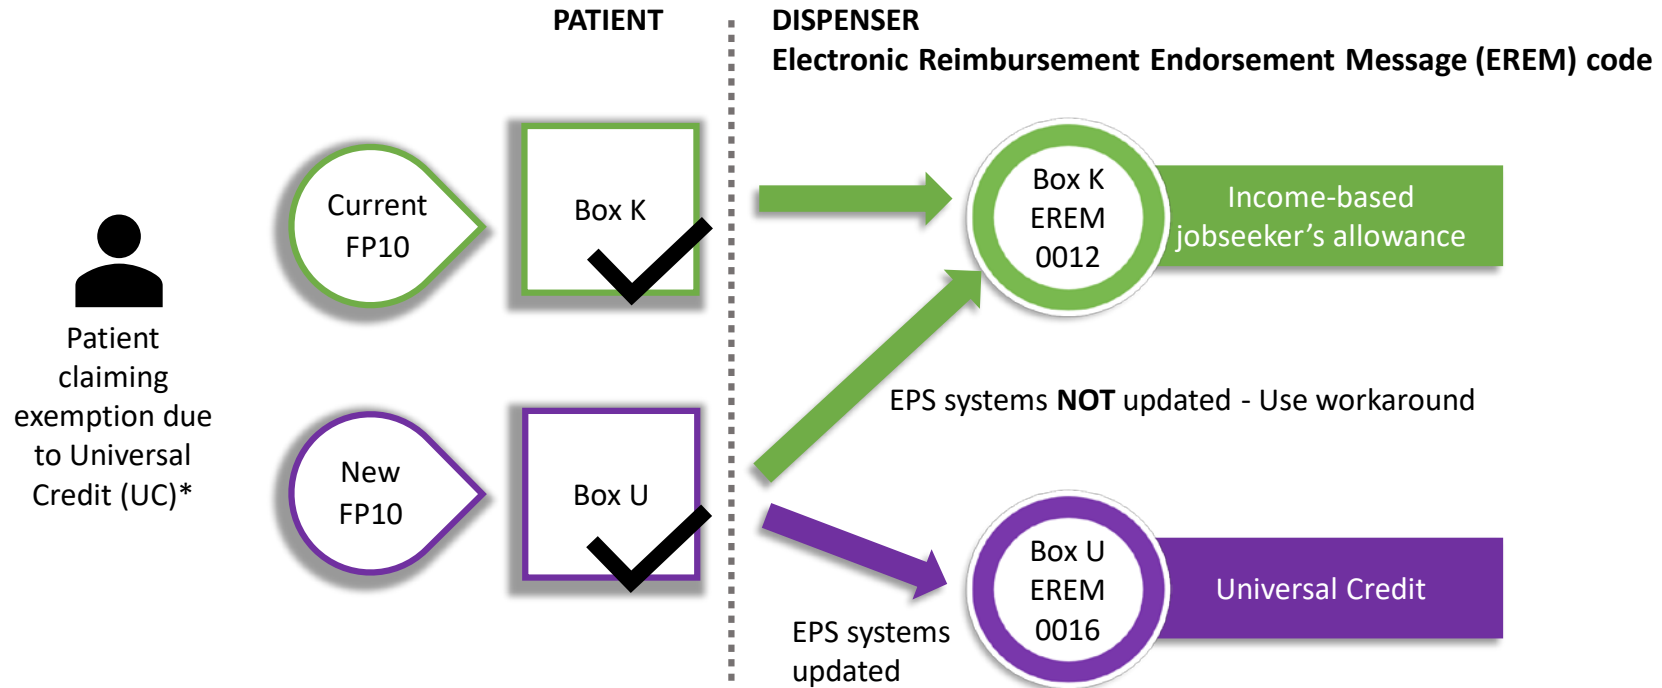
PATIENT

DISPENSER
Electronic Reimbursement Endorsement Message (EREM) code

Patient claiming exemption due to Universal Credit (UC)*

Current FP10

Box K

New FP10

Box U

Box K EREM 0012

Income-based jobseeker’s allowance

EPS systems **NOT** updated - Use workaround

Box U EREM 0016

Universal Credit

EPS systems updated